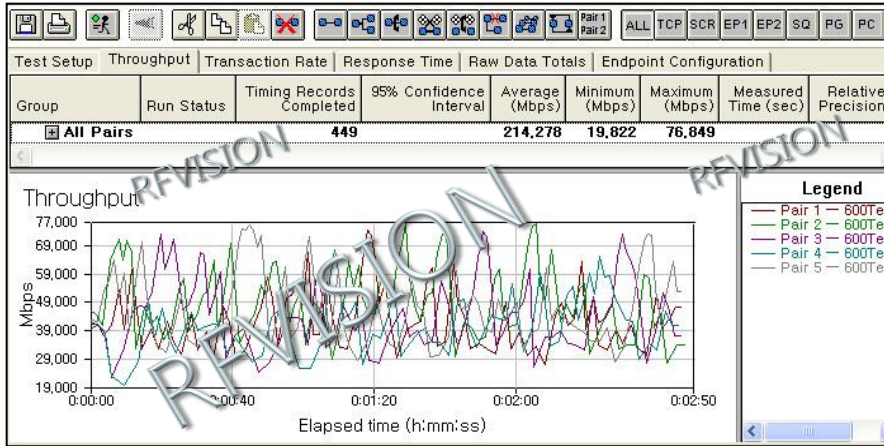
Pair 1 Pair 2 ALL TCP SCR EP1 EP2 SQ PG PC

Test Setup | Throughput | Transaction Rate | Response Time | Raw Data Totals | Endpoint Configuration

| Group | Run Status | Timing Records Completed | 95% Confidence Interval | Average (Mbps) | Minimum (Mbps) | Maximum (Mbps) | Measured Time (sec) | Relative Precision |
|---|---|---|---|---|---|---|---|---|
| All Pairs | | 449 | | 214,278 | 19,822 | 76,849 | | |

RFVISION

RFVISION

Throughput

Legend

Pair 1 — 600Te
Pair 2 — 600Te
Pair 3 — 600Te
Pair 4 — 600Te
Pair 5 — 600Te

77,000
69,000
59,000
49,000
39,000
29,000
19,000

Mbps

0:00:00
0:00:40
0:01:20
0:02:00
0:02:50

Elapsed time (h:mm:ss)

RFVISION